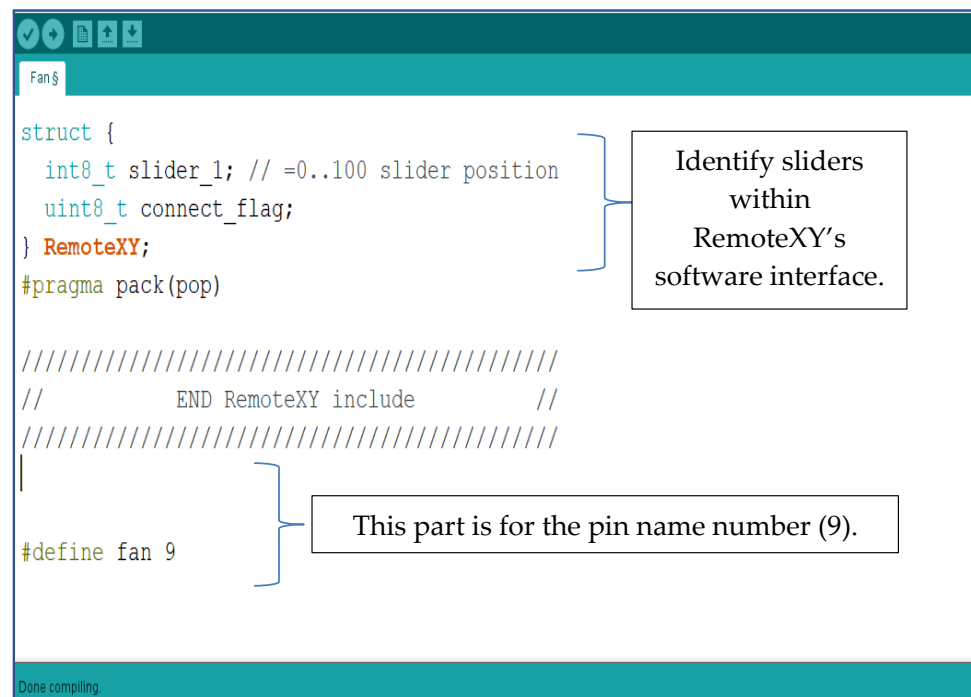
Fan §

struct {
  int8_t slider_1; // =0..100 slider position
  uint8_t connect_flag;
} RemoteXY;
#pragma pack(pop)

Identify sliders within RemoteXY’s software interface.

///////////////////////////////////////////
//          END RemoteXY include         //
///////////////////////////////////////////

#define fan 9

This part is for the pin name number (9).

Done compiling.